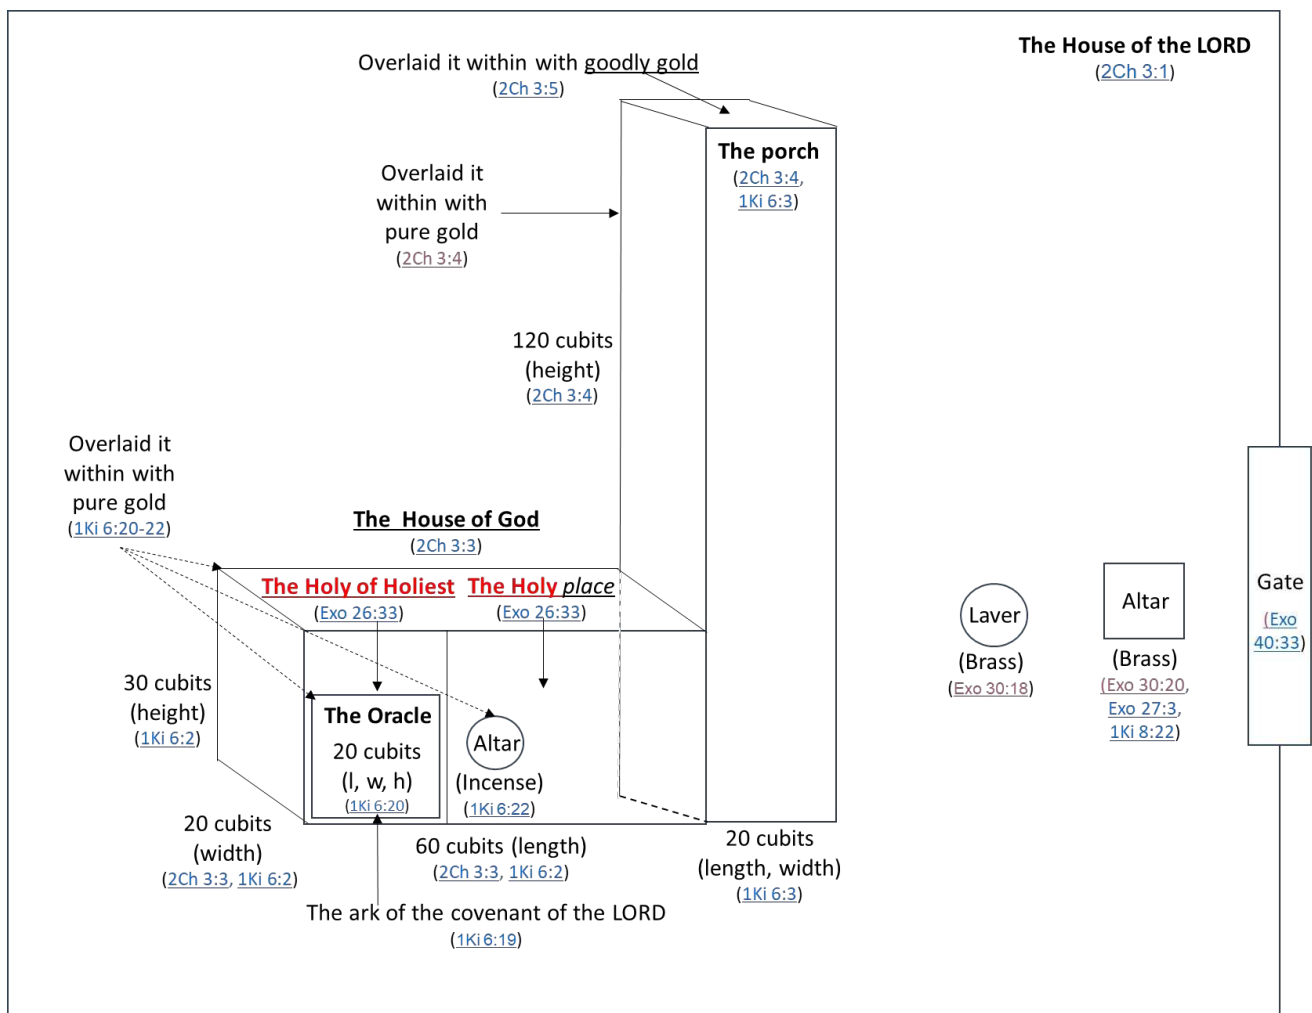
The House of the LORD
(2Ch 3:1)

Overlaid it within with goodly gold
(2Ch 3:5)

Overlaid it within with pure gold
(2Ch 3:4)

The porch
(2Ch 3:4, 1Ki 6:3)

120 cubits (height)
(2Ch 3:4)

Overlaid it within with pure gold
(1Ki 6:20-22)

The House of God
(2Ch 3:3)

The Holy of Holiest
(Exo 26:33)

The Holy *place*
(Exo 26:33)

30 cubits (height)
(1Ki 6:2)

The Oracle
20 cubits
(l, w, h)
(1Ki 6:20)

Altar
(Incense)
(1Ki 6:22)

20 cubits (width)
(2Ch 3:3, 1Ki 6:2)

60 cubits (length)
(2Ch 3:3, 1Ki 6:2)

20 cubits (length, width)
(1Ki 6:3)

The ark of the covenant of the LORD
(1Ki 6:19)

Laver
(Brass)
(Exo 30:18)

Altar
(Brass)
(Exo 30:20, Exo 27:3, 1Ki 8:22)

Gate
(Exo 40:33)